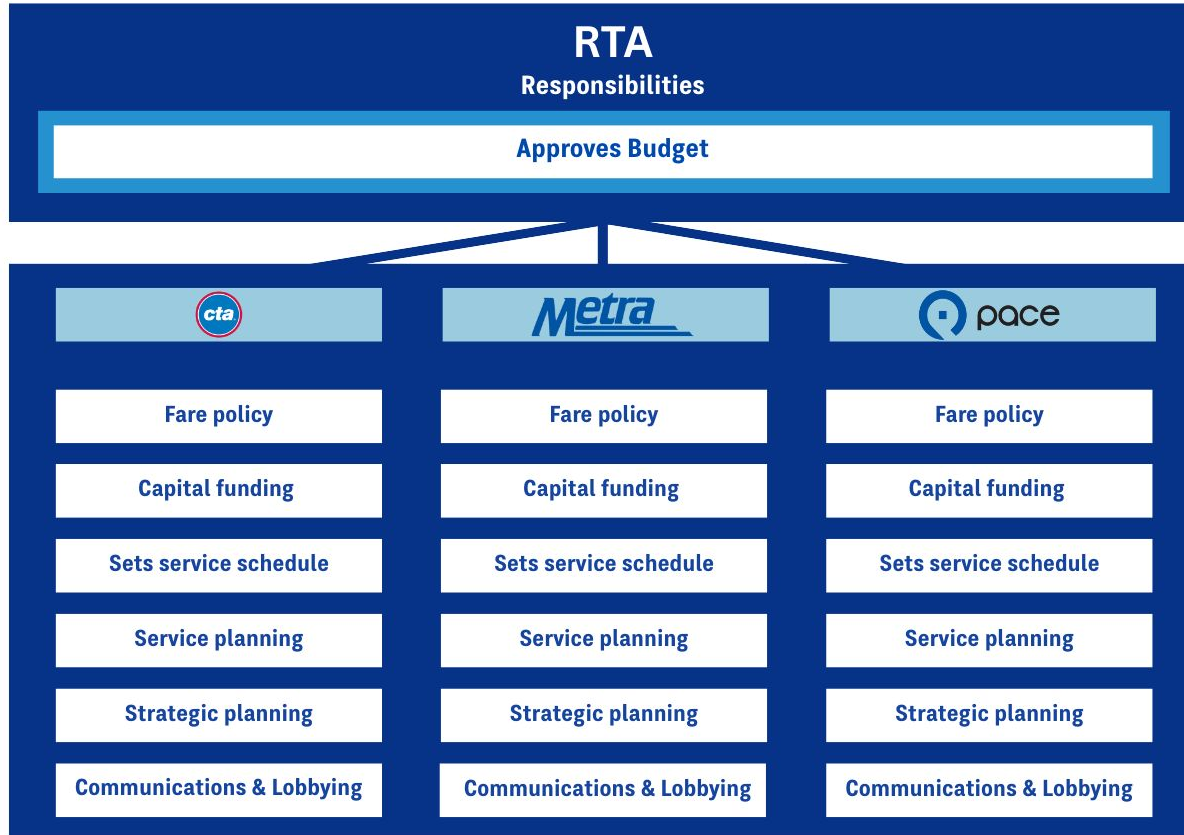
RTA
Responsibilities

Approves Budget

cta

Fare policy

Capital funding

Sets service schedule

Service planning

Strategic planning

Communications & Lobbying

Metra

Fare policy

Capital funding

Sets service schedule

Service planning

Strategic planning

Communications & Lobbying

pace

Fare policy

Capital funding

Sets service schedule

Service planning

Strategic planning

Communications & Lobbying